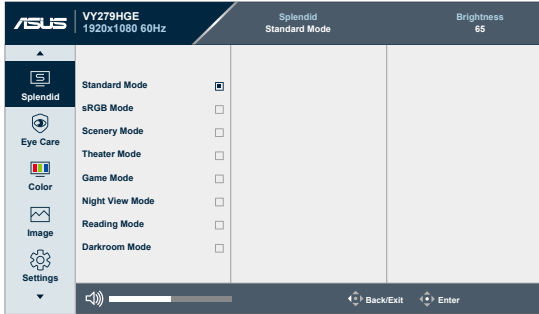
ASUS VY279HGE 1920x1080 60Hz

Splendid
Standard Mode

Brightness
65

Splendid

Eye Care

Color

Image

Settings

Standard Mode
sRGB Mode
Scenery Mode
Theater Mode
Game Mode
Night View Mode
Reading Mode
Darkroom Mode

Back/Exit
Enter